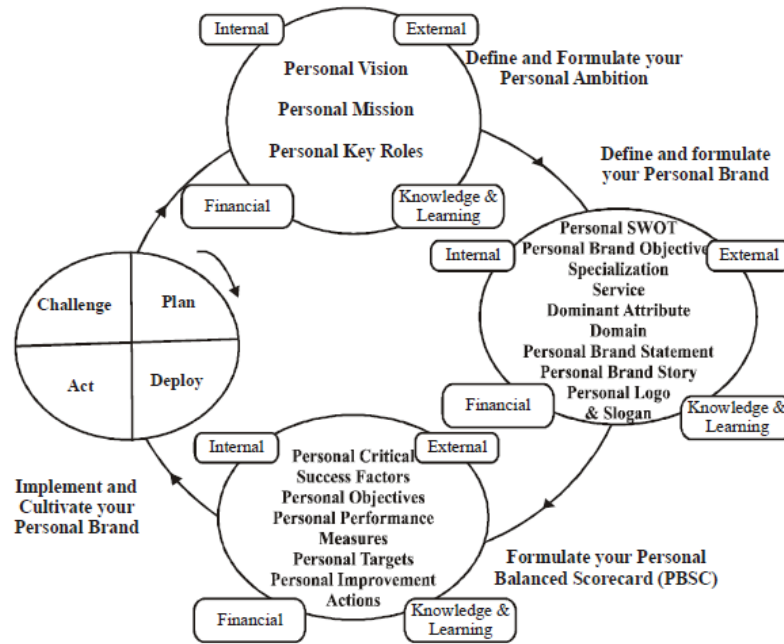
Internal

External

Personal Vision

Personal Mission

Personal Key Roles

Financial

Knowledge & Learning

Define and Formulate your Personal Ambition

Define and formulate your Personal Brand

Internal

Personal SWOT
Personal Brand Objective
Specialization
Service
Dominant Attribute
Domain
Personal Brand Statement
Personal Brand Story
Personal Logo & Slogan

External

Financial

Knowledge & Learning

Challenge

Plan

Act

Deploy

Implement and Cultivate your Personal Brand

Internal

External

Personal Critical Success Factors
Personal Objectives
Personal Performance Measures
Personal Targets
Personal Improvement Actions

Formulate your Personal Balanced Scorecard (PBSC)

Financial

Knowledge & Learning